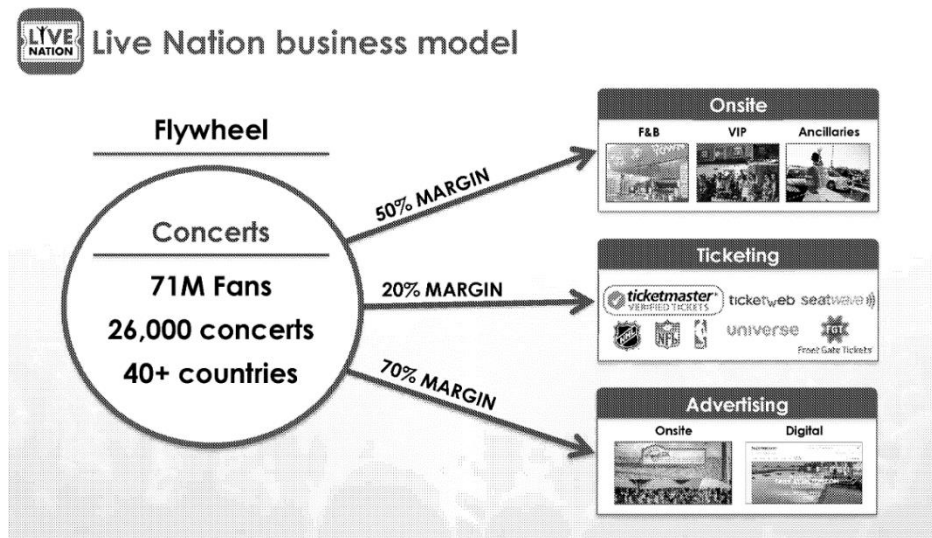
LIVE NATION Live Nation business model

Flywheel

Concerts

71M Fans
26,000 concerts
40+ countries

50% MARGIN

20% MARGIN

70% MARGIN

Onsite
F&B
VIP
Ancillaries

Ticketing
ticketmaster VERIFIED TICKETS
ticketweb
seatwave
universe
Front Gate Tickets

Advertising
Onsite
Digital